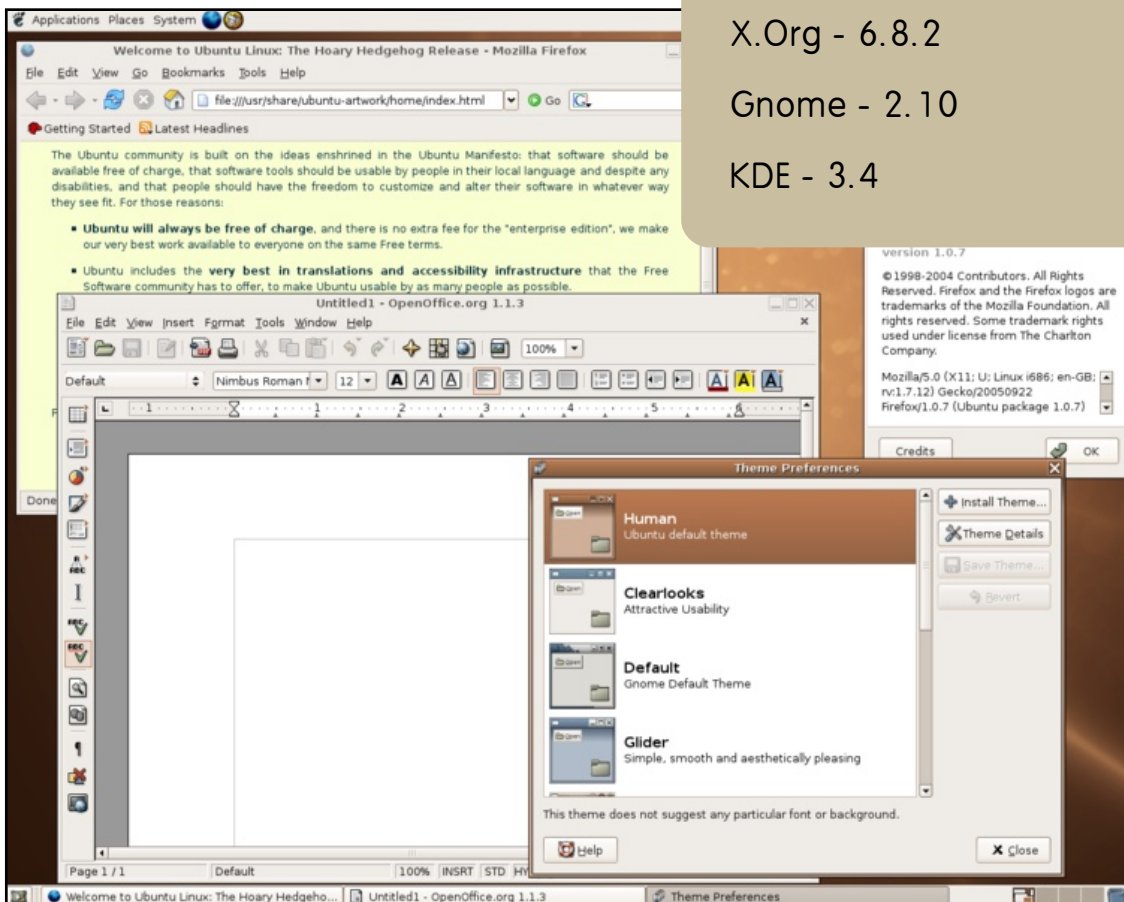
Applications Places System

Welcome to Ubuntu Linux: The Hoary Hedgehog Release - Mozilla Firefox

File Edit View Go Bookmarks Tools Help

file:///usr/share/ubuntu-artwork/home/index.html Go

Getting Started Latest Headlines

The Ubuntu community is built on the ideas enshrined in the Ubuntu Manifesto: that software should be available free of charge, that software tools should be usable by people in their local language and despite any disabilities, and that people should have the freedom to customize and alter their software in whatever way they see fit. For those reasons:

• **Ubuntu will always be free of charge**, and there is no extra fee for the "enterprise edition", we make our very best work available to everyone on the same Free terms.

• Ubuntu includes the **very best in translations and accessibility infrastructure** that the Free Software community has to offer, to make Ubuntu usable by as many people as possible.

X.Org - 6.8.2

Gnome - 2.10

KDE - 3.4

version 1.0.7

©1998-2004 Contributors. All Rights Reserved. Firefox and the Firefox logos are trademarks of the Mozilla Foundation. All rights reserved. Some trademark rights used under license from The Charlton Company.

Mozilla/5.0 (X11; U; Linux i686; en-GB; rv:1.7.12) Gecko/20050922 Firefox/1.0.7 (Ubuntu package 1.0.7)

Credits OK

Untitled1 - OpenOffice.org 1.1.3

File Edit View Insert Format Tools Window Help

100%

Default Nimbus Roman N 12

Done

Page 1 / 1 Default 100% INSRT STD HY

Theme Preferences

Human
Ubuntu default theme

Clearlooks
Attractive Usability

Default
Gnome Default Theme

Glider
Simple, smooth and aesthetically pleasing

Install Theme...

Theme Details

Save Theme...

Revert

This theme does not suggest any particular font or background.

Help

Close

Welcome to Ubuntu Linux: The Hoary Hedgeho... Untitled1 - OpenOffice.org 1.1.3 Theme Preferences